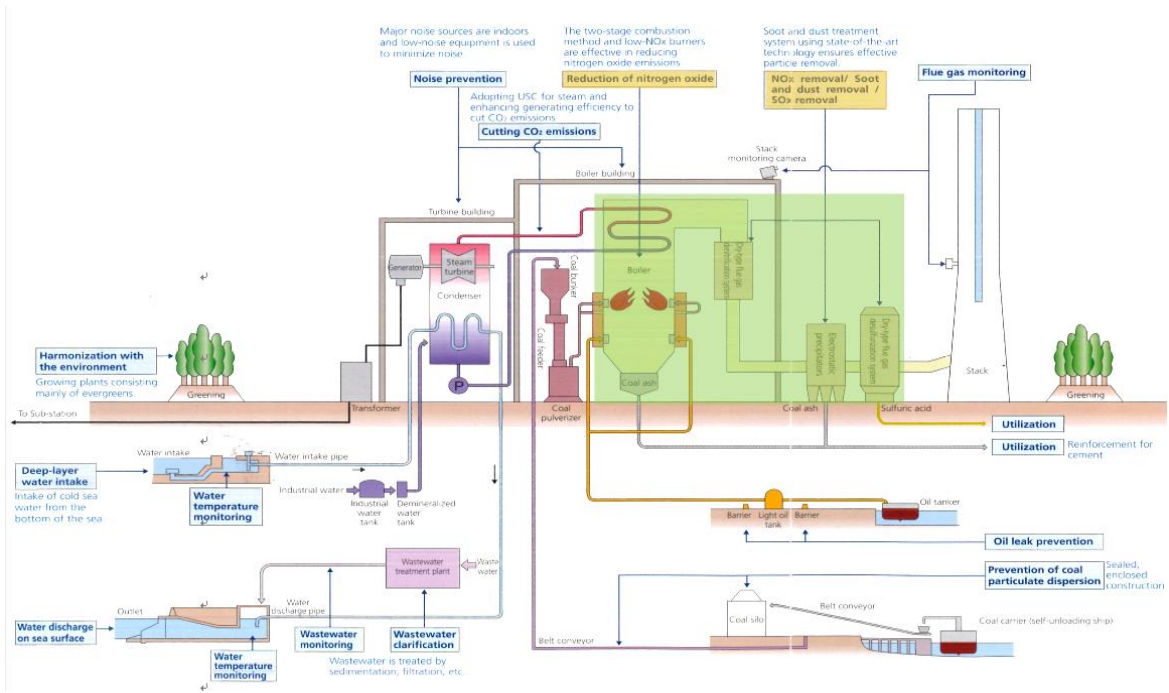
Major noise sources are indoors and low-noise equipment is used to minimize noise.

Noise prevention

The two-stage combustion method and low-NOx burners are effective in reducing nitrogen oxide emissions

Reduction of nitrogen oxide

Soot and dust treatment system using state-of-the-art technology ensures effective particle removal.

NOx removal/ Soot and dust removal / SOx removal

Flue gas monitoring

Adopting USC for steam and enhancing generating efficiency to cut $CO_2$ emissions

Cutting $CO_2$ emissions

Stack monitoring camera

Boiler building

Turbine building

Generator

Steam turbine

Condenser

Coal bunker

Boiler

Dry-type flue gas denitrification system

Electrostatic precipitators

Dry-type flue gas desulfurization system

Stack

Coal feeder

Coal ash

P

Harmonization with the environment

Growing plants consisting mainly of evergreens.

Greening

Greening

To Sub-station

Transformer

Coal pulverizer

Coal ash

Sulfuric acid

Utilization

Utilization

Reinforcement for cement

Water intake

Water intake pipe

Deep-layer water intake

Intake of cold sea water from the bottom of the sea

Water temperature monitoring

Industrial water

Industrial water tank

Demineralized water tank

Barrier

Light oil tank

Barrier

Oil tanker

Oil leak prevention

Wastewater treatment plant

Waste water

Prevention of coal particulate dispersion

Sealed, enclosed construction

Outlet

Water discharge pipe

Water discharge on sea surface

Wastewater monitoring

Wastewater clarification

Coal silo

Belt conveyor

Coal carrier (self-unloading ship)

Belt conveyor

Water temperature monitoring

Wastewater is treated by sedimentation, filtration, etc.